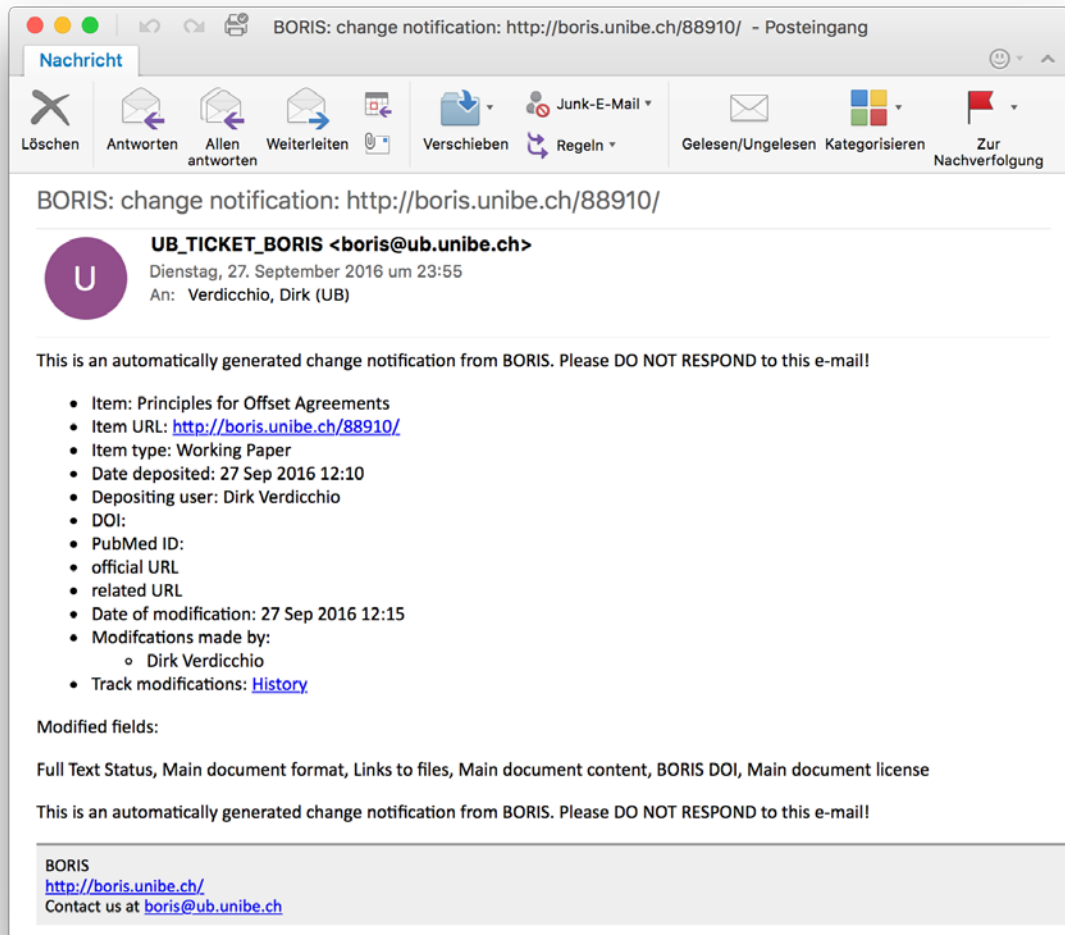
BORIS: change notification: http://boris.unibe.ch/88910/ - Posteingang

Nachricht

Löschen Antworten Allen antworten Weiterleiten Verschieben Junk-E-Mail Regeln Gelesen/Ungelesen Kategorisieren Zur Nachverfolgung

BORIS: change notification: http://boris.unibe.ch/88910/

U

UB_TICKET_BORIS <boris@ub.unibe.ch>
Dienstag, 27. September 2016 um 23:55
An: Verdicchio, Dirk (UB)

This is an automatically generated change notification from BORIS. Please DO NOT RESPOND to this e-mail!

- Item: Principles for Offset Agreements
- Item URL: http://boris.unibe.ch/88910/
- Item type: Working Paper
- Date deposited: 27 Sep 2016 12:10
- Depositing user: Dirk Verdicchio
- DOI:
- PubMed ID:
- official URL
- related URL
- Date of modification: 27 Sep 2016 12:15
- Modifcations made by:
  - Dirk Verdicchio
- Track modifications: History

Modified fields:

Full Text Status, Main document format, Links to files, Main document content, BORIS DOI, Main document license

This is an automatically generated change notification from BORIS. Please DO NOT RESPOND to this e-mail!

BORIS
http://boris.unibe.ch/
Contact us at boris@ub.unibe.ch